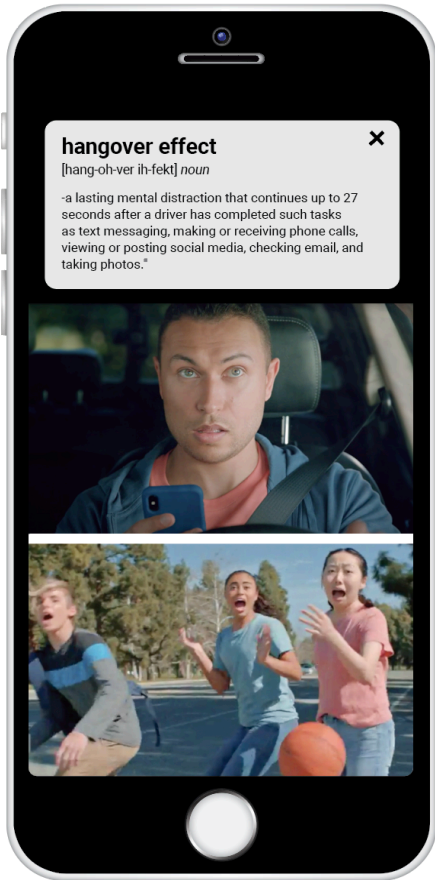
hangover effect

[hang-oh-ver ih-fekt] *noun*

-a lasting mental distraction that continues up to 27 seconds after a driver has completed such tasks as text messaging, making or receiving phone calls, viewing or posting social media, checking email, and taking photos.*

×